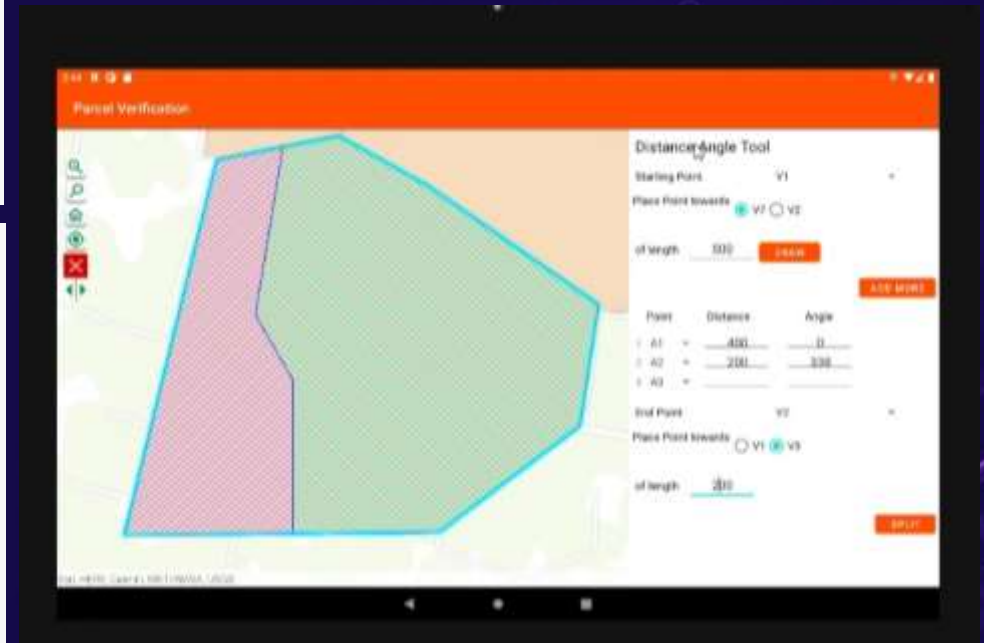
Parcel Verification

Distance Angle Tool

Starting Point V1

Place Point towards V? V2

of length 500 DRAW

ADD MORE

| Point | Distance | Angle |
|---|---|---|
| A1 | 400 | 0 |
| A2 | 200 | 330 |
| A3 | | |

End Point V2

Place Point towards V1 V3

of length 200

SPLIT

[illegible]